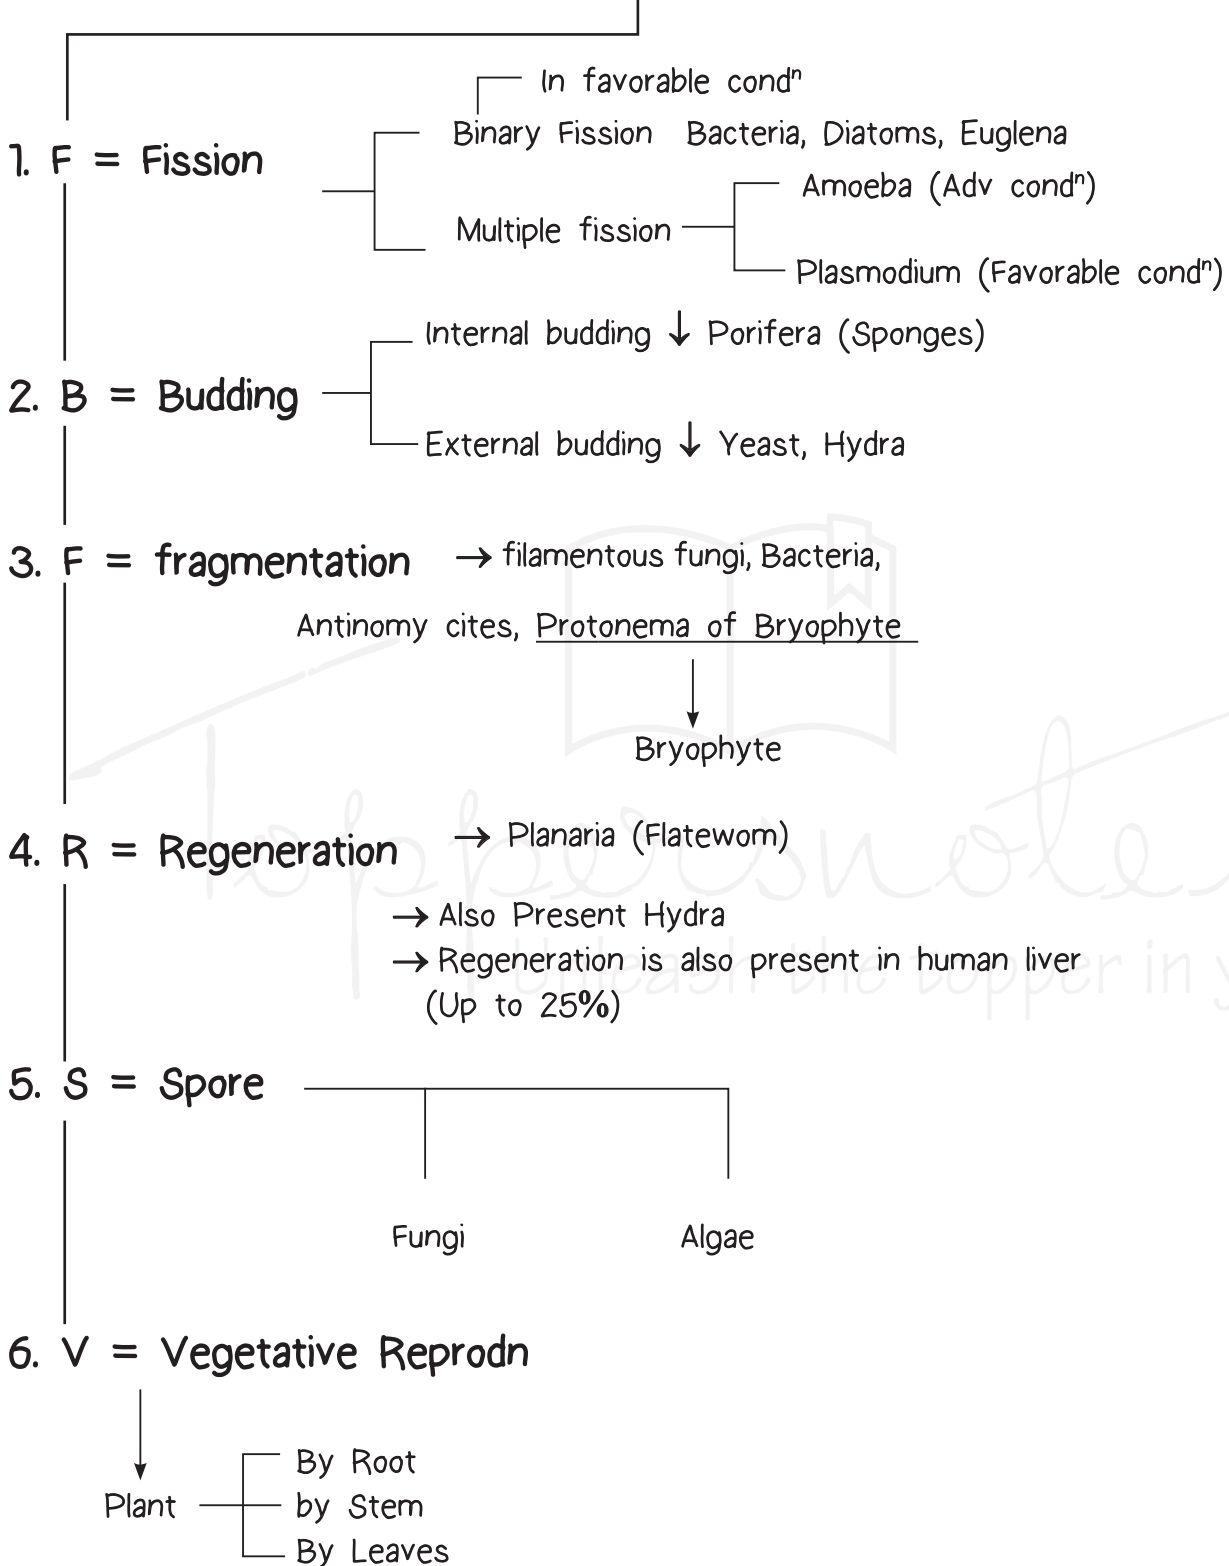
1. F = Fission

In favorable cond$^n$
Binary Fission Bacteria, Diatoms, Euglena
Multiple fission
Amoeba (Adv cond$^n$)
Plasmodium (Favorable cond$^n$)

2. B = Budding

Internal budding ↓ Porifera (Sponges)
External budding ↓ Yeast, Hydra

3. F = fragmentation → filamentous fungi, Bacteria, Antinomy cites, Protonema of Bryophyte
↓
Bryophyte

4. R = Regeneration → Planaria (Flatewom)

→ Also Present Hydra
→ Regeneration is also present in human liver (Up to 25%)

5. S = Spore

Fungi
Algae

6. V = Vegetative Reprodn

↓
Plant
By Root
by Stem
By Leaves

Toppersnotes
Unleash the topper in you